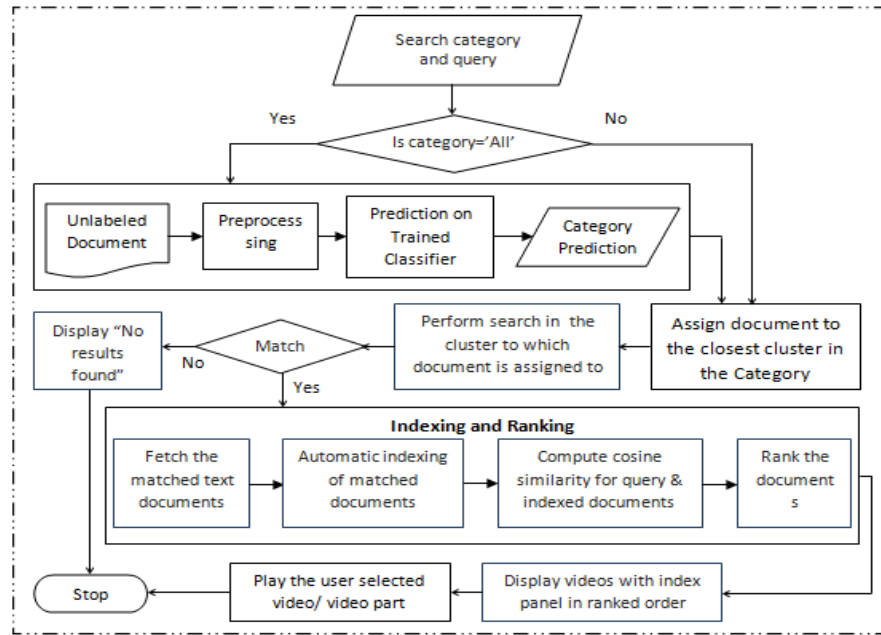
Search category and query

Yes

Is category='All'

No

Unlabeled Document

Preprocess sing

Prediction on Trained Classifier

Category Prediction

Display "No results found"

No

Match

Yes

Perform search in the cluster to which document is assigned to

Assign document to the closest cluster in the Category

Indexing and Ranking

Fetch the matched text documents

Automatic indexing of matched documents

Compute cosine similarity for query & indexed documents

Rank the document s

Stop

Play the user selected video/ video part

Display videos with index panel in ranked order